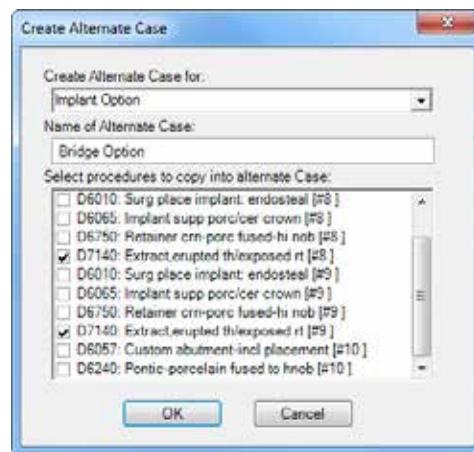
Create Alternate Case

Create Alternate Case for:

Implant Option

Name of Alternate Case:

Bridge Option

Select procedures to copy into alternate Case:

D6010: Surg place implant: endosteal [#8 ]
D6065: Implant supp porc/cer crown [#8 ]
D6750: Retainer crn-porc fused-hi nob [#8 ]
D7140: Extract,erupted th/exposed rt [#8 ]
D6010: Surg place implant: endosteal [#9 ]
D6065: Implant supp porc/cer crown [#9 ]
D6750: Retainer crn-porc fused-hi nob [#9 ]
D7140: Extract,erupted th/exposed rt [#9 ]
D6057: Custom abutment-incl placement [#10 ]
D6240: Pontic-porcelain fused to hnob [#10 ]

OK

Cancel